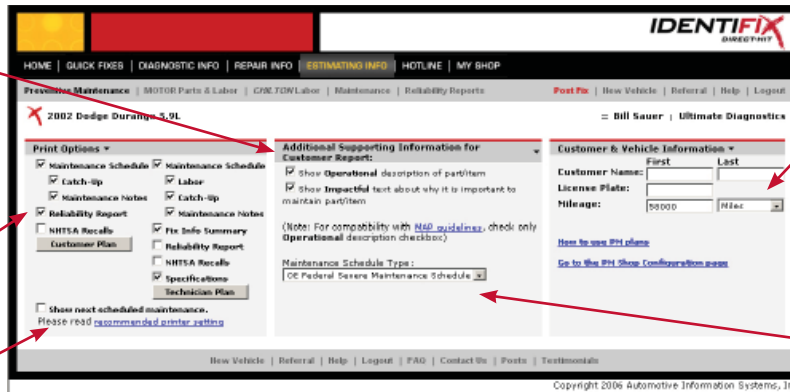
IDENTIFIX DIRECT-HIT

HOME | QUICK FIXES | DIAGNOSTIC INFO | REPAIR INFO | ESTIMATING INFO | HOTLINE | MY SHOP

Preventive Maintenance | MOTOR Parts & Labor | CCC.TOW Labor | Maintenance | Reliability Reports

Post Fix | New Vehicle | Referral | Help | Logout

2002 Dodge Durango 5.9L

Bill Sauer | Ultimate Diagnostics

Print Options

Maintenance Schedule
Catch-Up
Maintenance Notes
Reliability Report
NHTSA Recalls
Customer Plan

Maintenance Schedule
Labor
Catch-Up
Maintenance Notes
Fix Info Summary
Reliability Report
NHTSA Recalls
Specifications
Technician Plan

Show next scheduled maintenance.
Please read recommended printer setting

Additional Supporting Information for Customer Report:

Show Operational description of part/item

Show Impactful text about why it is important to maintain part/item

(Note: For compatibility with MAP guidelines, check only Operational description checkbox)

Maintenance Schedule Type:
OE Federal Severe Maintenance Schedule

Customer & Vehicle Information

First Last
Customer Name:
License Plate:
Mileage: 58000 Miles

How to use PM plans

Go to the PM Shop Configuration page

New Vehicle | Referral | Help | Logout | FAQ | Contact Us | Posts | Testimonials

Copyright 2006 Automotive Information Systems, In